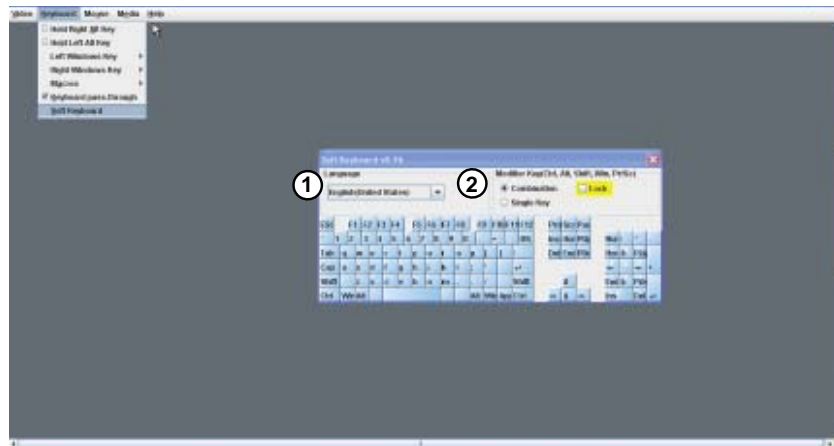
Video Keyboard Mouse Media Help

Hold Right Alt Key
Hold Left Alt Key
Left Windows Key
Right Windows Key
Macros
Keyboard pass through
Soft Keyboard

Soft Keyboard v0.76

1

Language

English(United States)

2

Modifier Key(Ctrl, Alt, Shift, Win, PrtSc)

Combination

Lock

Single Key

Esc F1 F2 F3 F4 F5 F6 F7 F8 F9 F10 F11 F12 PrtSc ScrLk Pau

Tab

Caps

Shift Shift

Ctrl Win Alt Alt Win App Ctrl

Ins Hom PUp

Del End PDn

Num

Enter